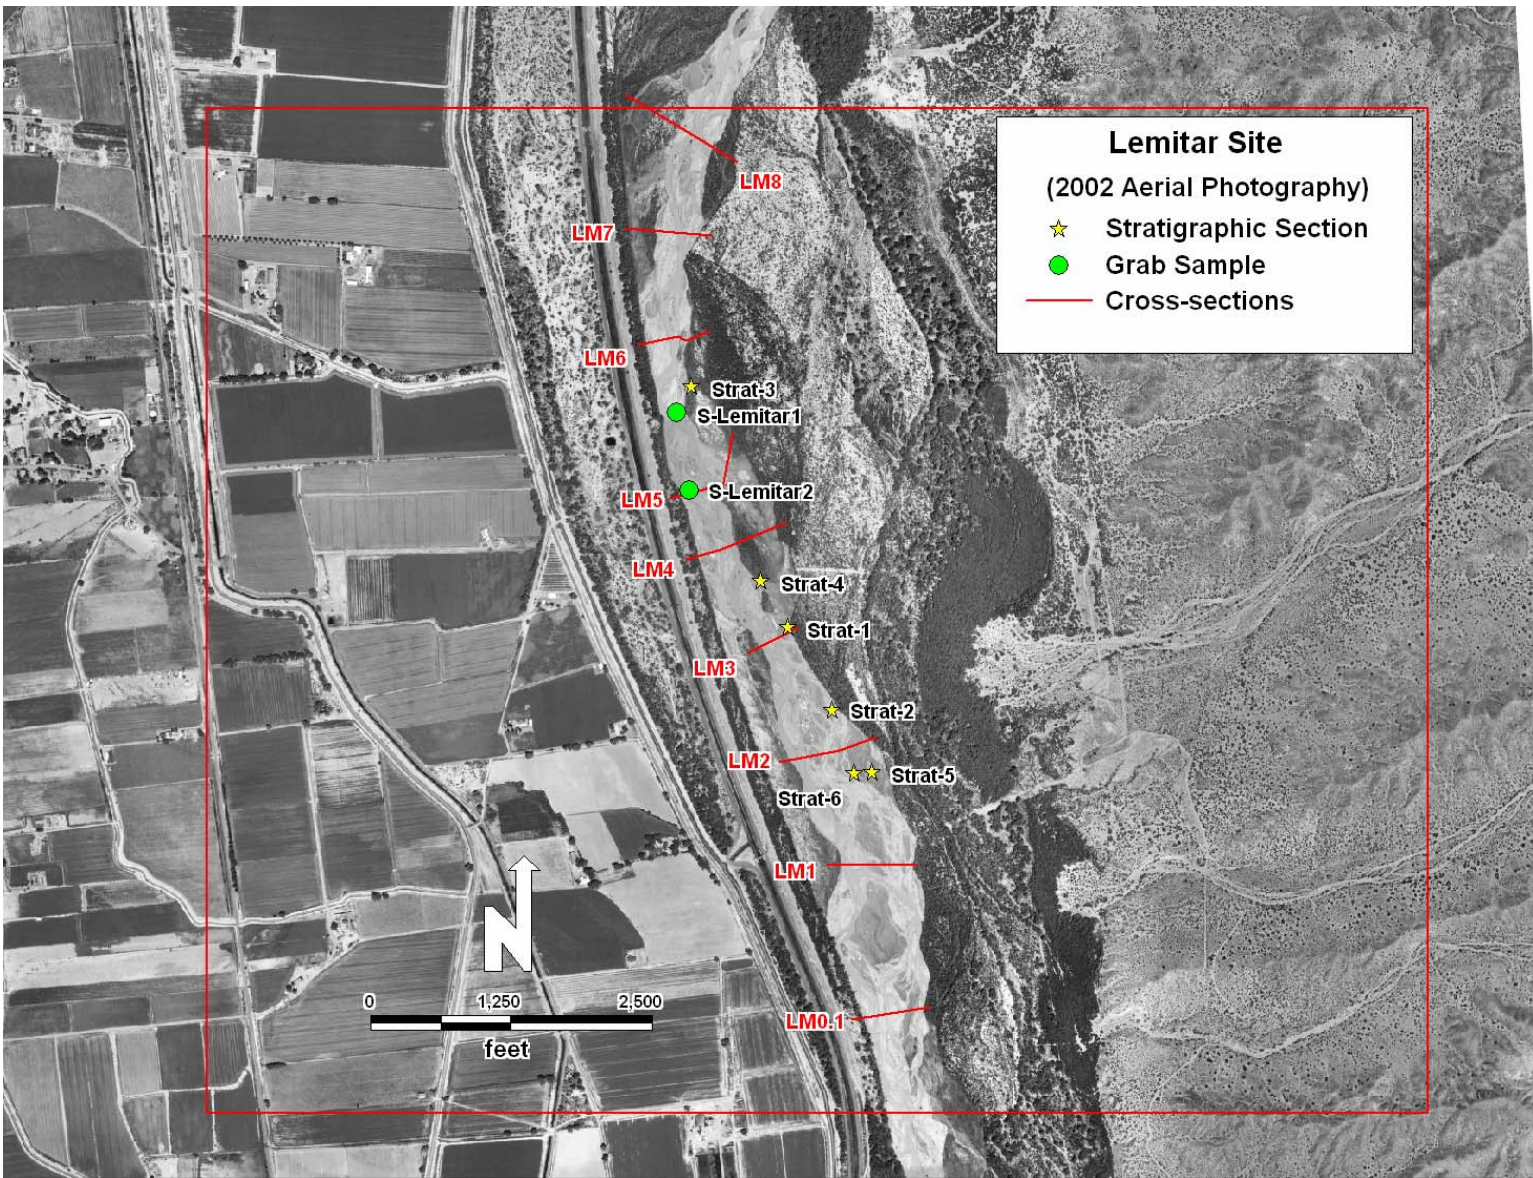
Lemitar Site
(2002 Aerial Photography)
Stratigraphic Section
Grab Sample
Cross-sections

LM8
LM7
LM6
Strat-3
S-Lemitar1
LM5
S-Lemitar2
LM4
Strat-4
Strat-1
LM3
Strat-2
LM2
Strat-5
Strat-6
LM1
LM0.1

N
0
1,250
2,500
feet